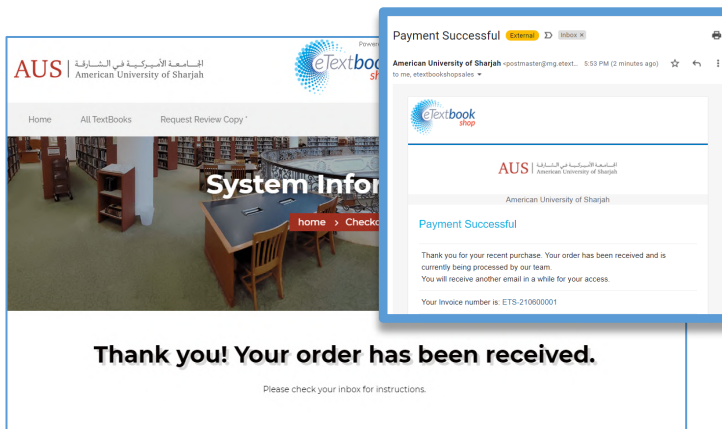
AUS | الجامعة الأمريكية في الشارقة American University of Sharjah

Powe

eTextbook shop

Home All TextBooks Request Review Copy

System Infor

home › Checko

Thank you! Your order has been received.

Please check your inbox for instructions.

Payment Successful External Inbox ×

American University of Sharjah <postmaster@mg.etext... 5:53 PM (2 minutes ago)

to me, etextbookshopsales

eTextbook shop

AUS | الجامعة الأمريكية في الشارقة American University of Sharjah

American University of Sharjah

Payment Successful

Thank you for your recent purchase. Your order has been received and is currently being processed by our team.

You will receive another email in a while for your access.

Your Invoice number is: ETS-210600001